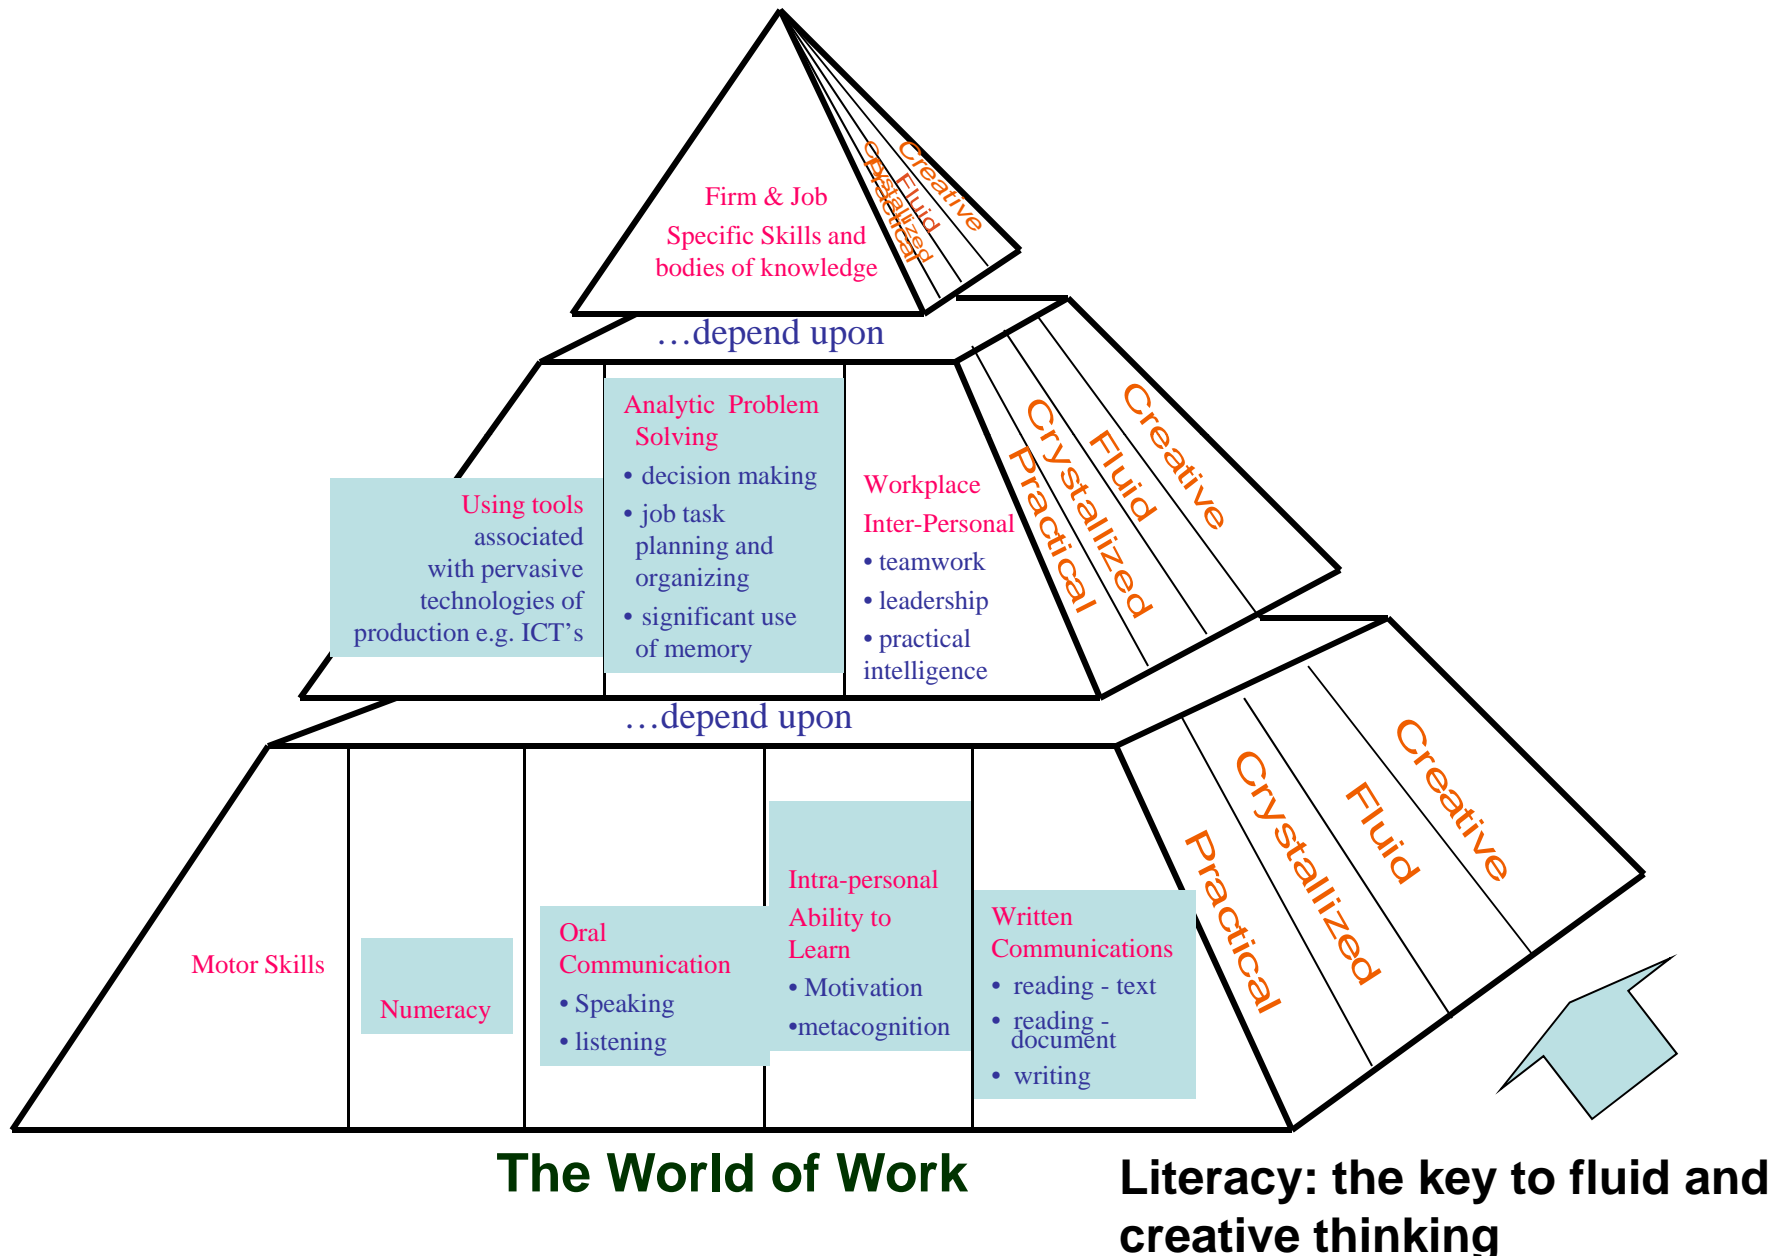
Firm & Job
Specific Skills and bodies of knowledge

Creative
Fluid
Crystallized
Practical

…depend upon

Using tools associated with pervasive technologies of production e.g. ICT's

Analytic Problem Solving
• decision making
• job task planning and organizing
• significant use of memory

Workplace Inter-Personal
• teamwork
• leadership
• practical intelligence

Creative
Fluid
Crystallized
Practical

…depend upon

Motor Skills

Numeracy

Oral Communication
• Speaking
• listening

Intra-personal Ability to Learn
• Motivation
•metacognition

Written Communications
• reading - text
• reading - document
• writing

Creative
Fluid
Crystallized
Practical

The World of Work

Literacy: the key to fluid and creative thinking